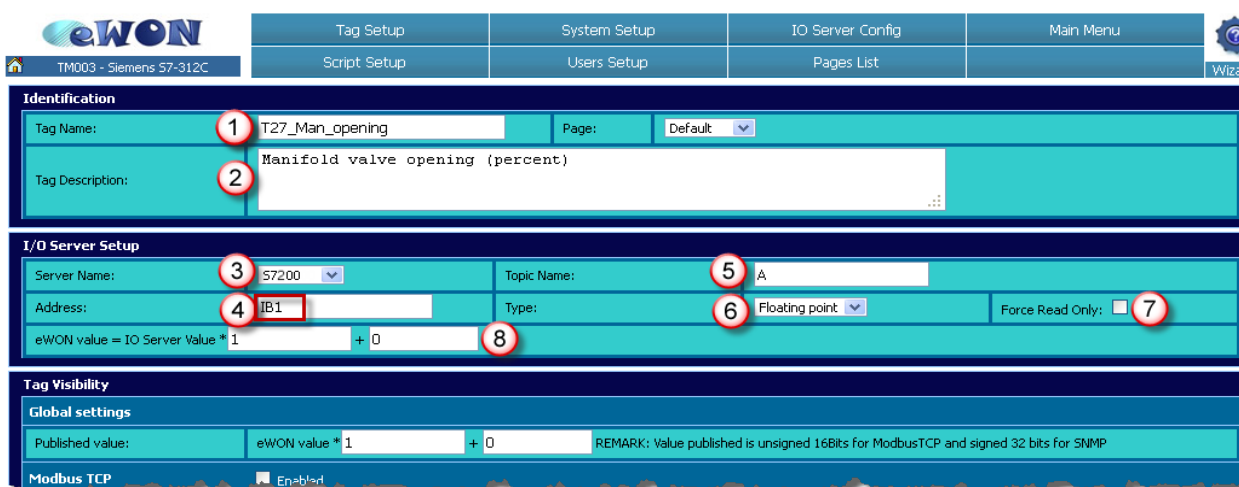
eWON

TM003 - Siemens S7-312C

| Tag Setup | System Setup | IO Server Config | Main Menu |
|---|---|---|---|
| Script Setup | Users Setup | Pages List | |

Wiza

Identification

Tag Name: 1 T27_Man_opening Page: Default

Tag Description: 2 Manifold valve opening (percent)

I/O Server Setup

Server Name: 3 S7200 Topic Name: 5 A

Address: 4 IB1 Type: 6 Floating point Force Read Only: 7

eWON value = IO Server Value * 1 + 0 8

Tag Visibility

Global settings

Published value: eWON value * 1 + 0 REMARK: Value published is unsigned 16Bits for ModbusTCP and signed 32 bits for SNMP

Modbus TCP Enabled